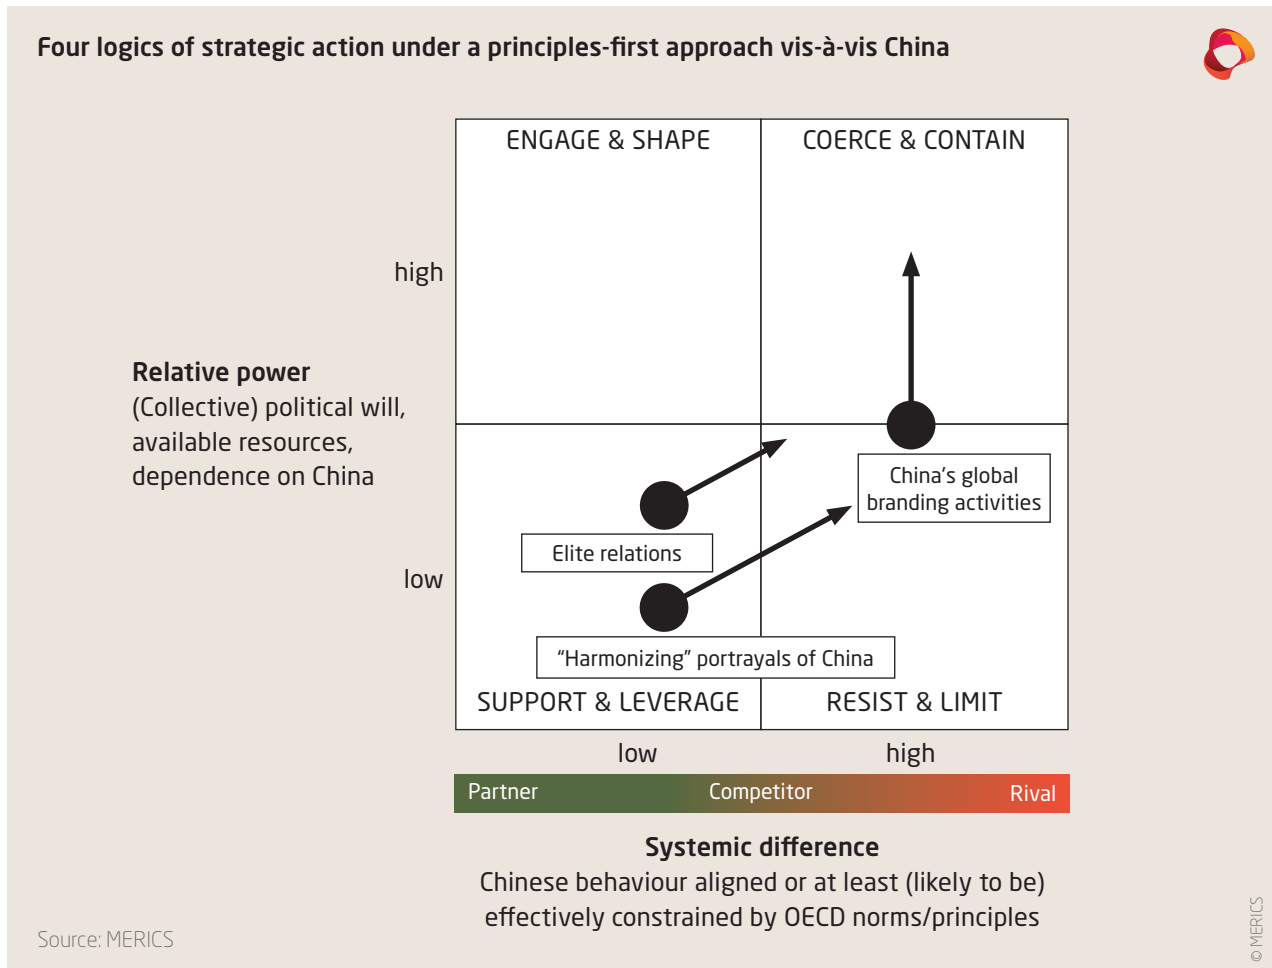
Four logics of strategic action under a principles-first approach vis-à-vis China

ENGAGE & SHAPE

COERCE & CONTAIN

high

Relative power
(Collective) political will, available resources, dependence on China

China's global branding activities

Elite relations

low

"Harmonizing" portrayals of China

SUPPORT & LEVERAGE

RESIST & LIMIT

low

high

Partner

Competitor

Rival

Systemic difference
Chinese behaviour aligned or at least (likely to be) effectively constrained by OECD norms/principles

Source: MERICS

© MERICS